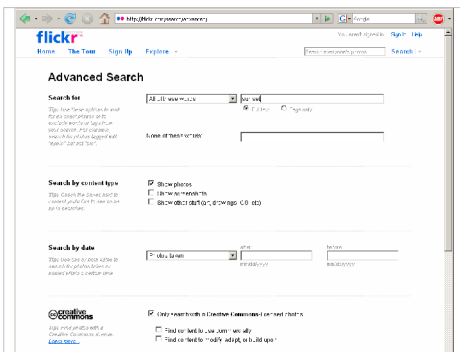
http://flickr.com/search/advanced

Google

flickr

You aren't signed in  Sign In  Help

Home  The Tour  Sign Up  Explore

Search everyone's photos  Search

Advanced Search

Search for

All of these words

Full text  Tags only

None of these words:

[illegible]

Search by content type

Show photos

Show videos

Show other stuff (art, drawings, CGI, etc)

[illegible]

Search by date

Photos taken

after

before

mm/dd/yyyy

mm/dd/yyyy

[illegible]

creative commons

Only search within Creative Commons-licensed photos

Find content to use commercially

Find content to modify, adapt, or build upon

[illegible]